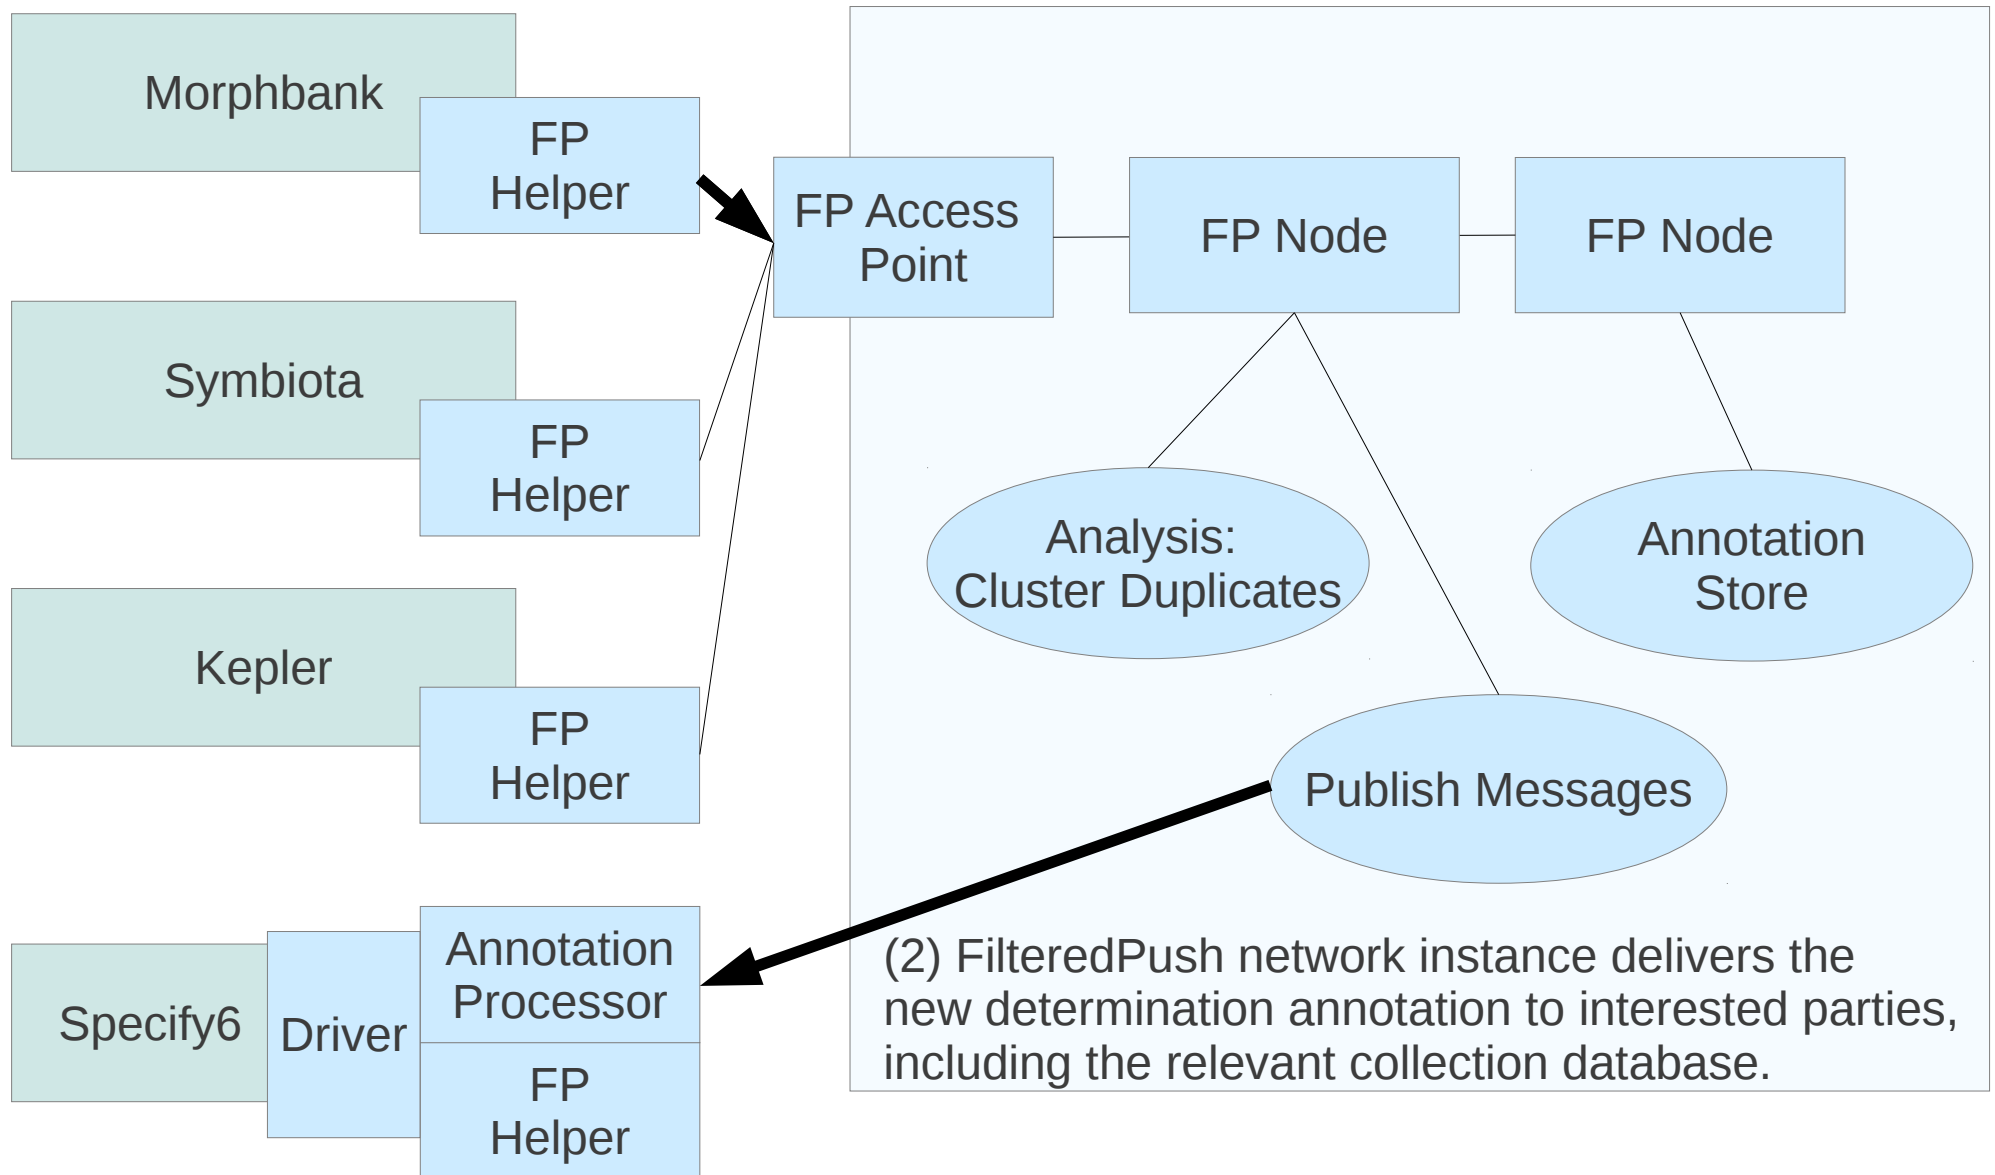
Morphbank

FP Helper

Symbiota

FP Helper

Kepler

FP Helper

Specify6

Driver

Annotation Processor

FP Helper

FP Access Point

FP Node

FP Node

Analysis: Cluster Duplicates

Annotation Store

Publish Messages

(2) FilteredPush network instance delivers the new determination annotation to interested parties, including the relevant collection database.